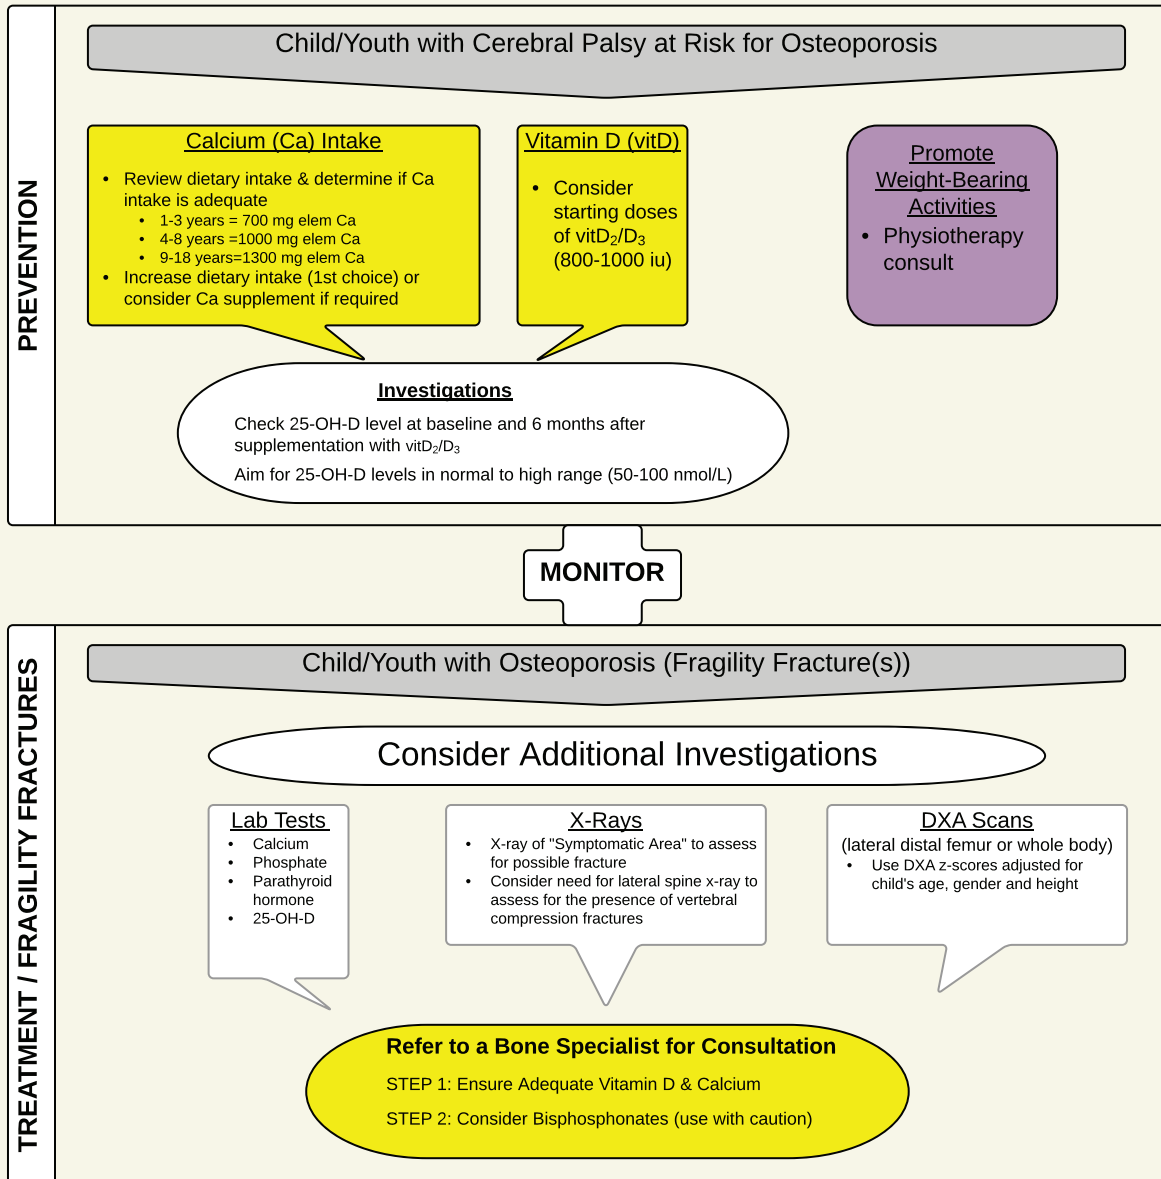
PREVENTION

Child/Youth with Cerebral Palsy at Risk for Osteoporosis

Calcium (Ca) Intake

- Review dietary intake & determine if Ca intake is adequate
  - 1-3 years = 700 mg elem Ca
  - 4-8 years =1000 mg elem Ca
  - 9-18 years=1300 mg elem Ca
- Increase dietary intake (1st choice) or consider Ca supplement if required

Vitamin D (vitD)

- Consider starting doses of vitD$_2$/D$_3$ (800-1000 iu)

Promote Weight-Bearing Activities

- Physiotherapy consult

Investigations

Check 25-OH-D level at baseline and 6 months after supplementation with vitD$_2$/D$_3$

Aim for 25-OH-D levels in normal to high range (50-100 nmol/L)

MONITOR

TREATMENT / FRAGILITY FRACTURES

Child/Youth with Osteoporosis (Fragility Fracture(s))

Consider Additional Investigations

Lab Tests

- Calcium
- Phosphate
- Parathyroid hormone
- 25-OH-D

X-Rays

- X-ray of "Symptomatic Area" to assess for possible fracture
- Consider need for lateral spine x-ray to assess for the presence of vertebral compression fractures

DXA Scans

(lateral distal femur or whole body)

- Use DXA z-scores adjusted for child's age, gender and height

Refer to a Bone Specialist for Consultation

STEP 1: Ensure Adequate Vitamin D & Calcium

STEP 2: Consider Bisphosphonates (use with caution)